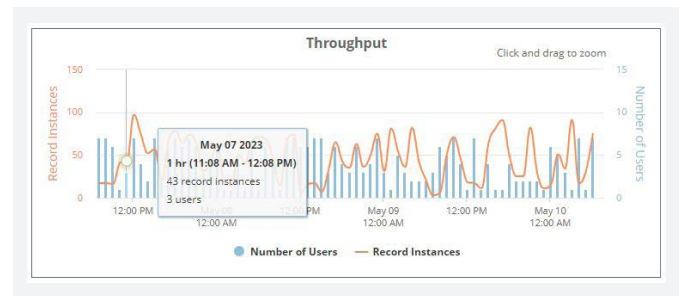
Throughput

Click and drag to zoom

Record Instances

150
100
50
0

Number of Users

15
10
5
0

12:00 PM
12:00 AM
12:00 PM
May 09
12:00 AM
12:00 PM
May 10
12:00 AM

May 07 2023
1 hr (11:08 AM - 12:08 PM)
43 record instances
3 users

Number of Users
Record Instances